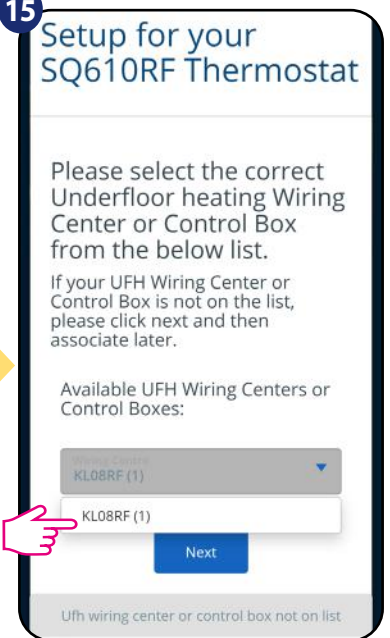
15

Setup for your SQ610RF Thermostat

Please select the correct Underfloor heating Wiring Center or Control Box from the below list.

If your UFH Wiring Center or Control Box is not on the list, please click next and then associate later.

Available UFH Wiring Centers or Control Boxes:

Wiring Centre
KL08RF (1)

KL08RF (1)

Next

Ufh wiring center or control box not on list